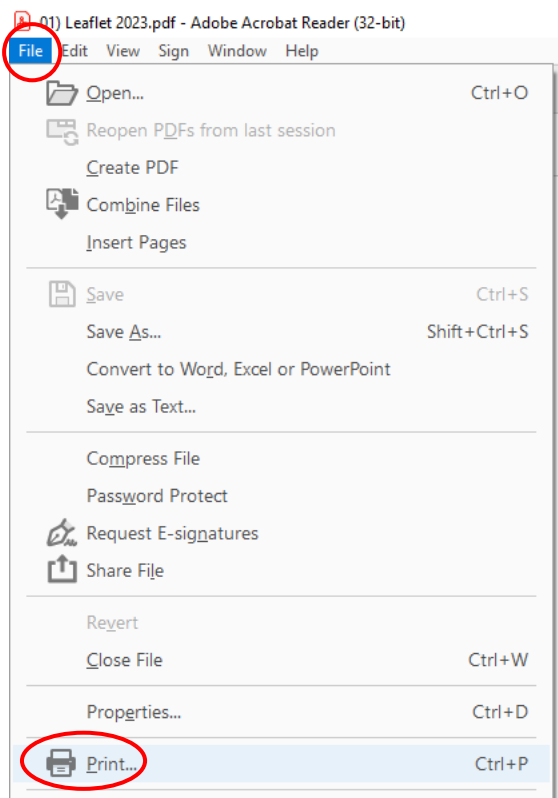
01) Leaflet 2023.pdf - Adobe Acrobat Reader (32-bit)

File Edit View Sign Window Help

Open... Ctrl+O
Reopen PDFs from last session
Create PDF
Combine Files
Insert Pages

Save Ctrl+S
Save As... Shift+Ctrl+S
Convert to Word, Excel or PowerPoint
Save as Text...

Compress File
Password Protect
Request E-signatures
Share File

Revert
Close File Ctrl+W

Properties... Ctrl+D

Print... Ctrl+P